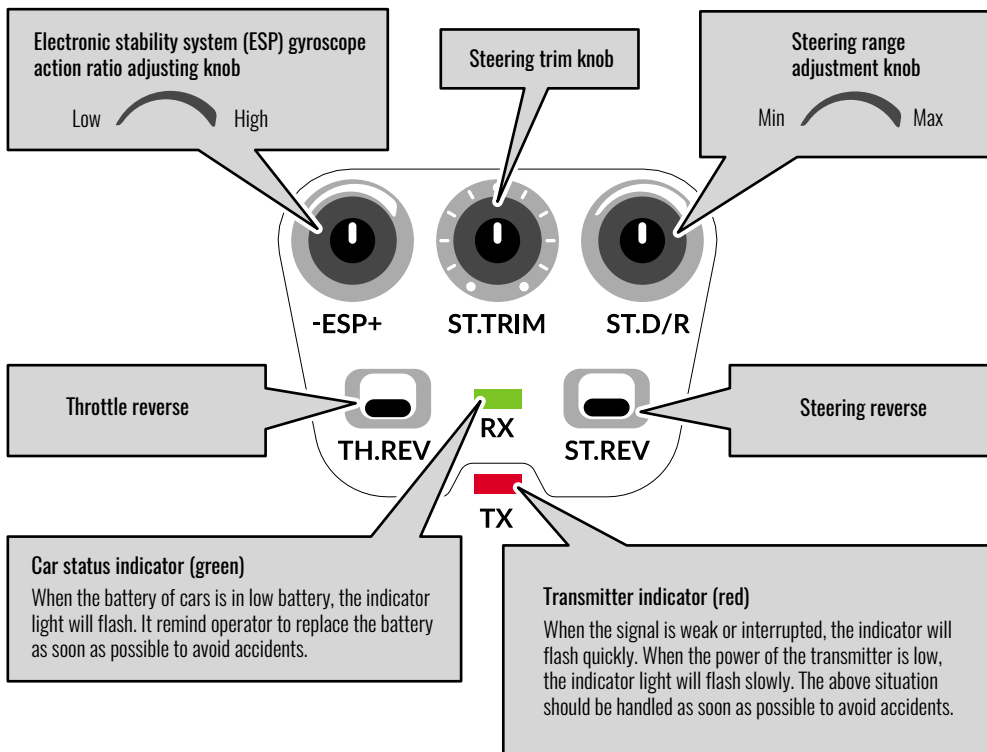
Electronic stability system (ESP) gyroscope action ratio adjusting knob

Low High

Steering trim knob

Steering range adjustment knob

Min Max

-ESP+

ST.TRIM

ST.D/R

Throttle reverse

TH.REV

RX

ST.REV

Steering reverse

TX

Car status indicator (green)

When the battery of cars is in low battery, the indicator light will flash. It remind operator to replace the battery as soon as possible to avoid accidents.

Transmitter indicator (red)

When the signal is weak or interrupted, the indicator will flash quickly. When the power of the transmitter is low, the indicator light will flash slowly. The above situation should be handled as soon as possible to avoid accidents.